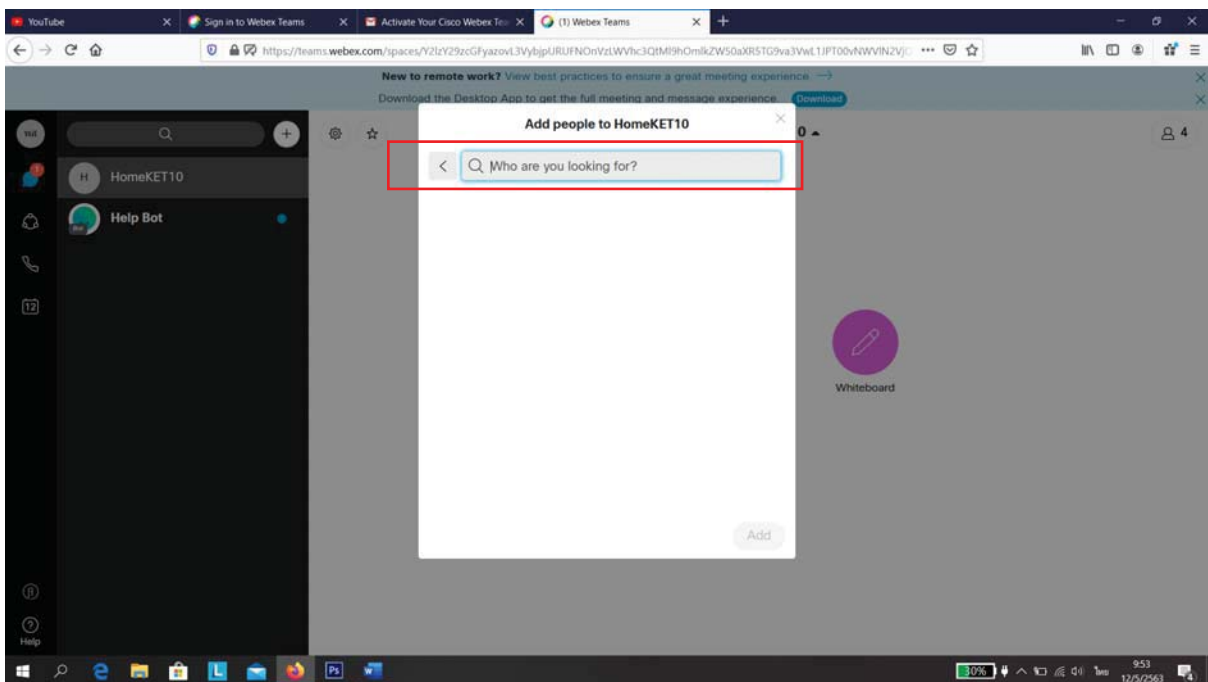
YouTube
Sign in to Webex Teams
Activate Your Cisco Webex Tea
(1) Webex Teams

https://teams.webex.com/spaces/Y2lzY29zcGFyazovL3VybjpURUFNOnVzLWVhc3QtMl9hOmlkZW50aXR5TG9va3VwL1JPT0vNWVlN2VjO

New to remote work? View best practices to ensure a great meeting experience →
Download the Desktop App to get the full meeting and message experience. Download

HomeKET10
Help Bot

Add people to HomeKET10
Who are you looking for?

0
4

Whiteboard

Add

Help

30%
9:53
12/5/2563